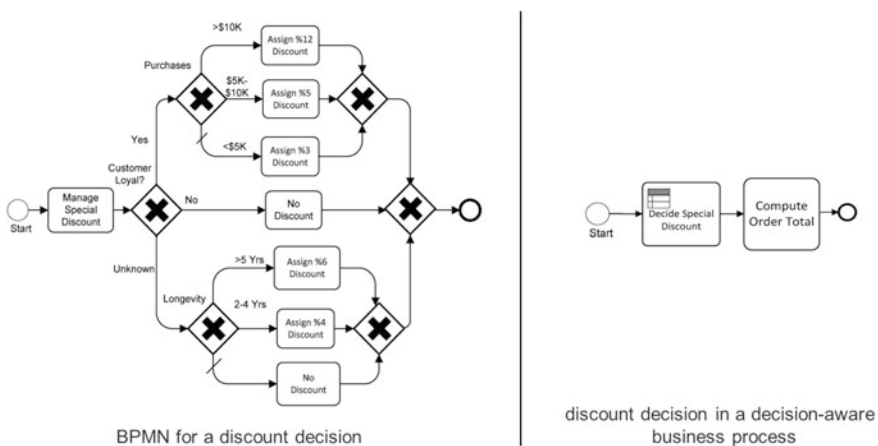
>$10K

Assign %12 Discount

Purchases

$5K-$10K

Assign %5 Discount

Yes

<$5K

Assign %3 Discount

Customer Loyal?

Start

Manage Special Discount

No

No Discount

Unknown

>5 Yrs

Assign %6 Discount

Longevity

2-4 Yrs

Assign %4 Discount

No Discount

BPMN for a discount decision

Start

Decide Special Discount

Compute Order Total

discount decision in a decision-aware business process